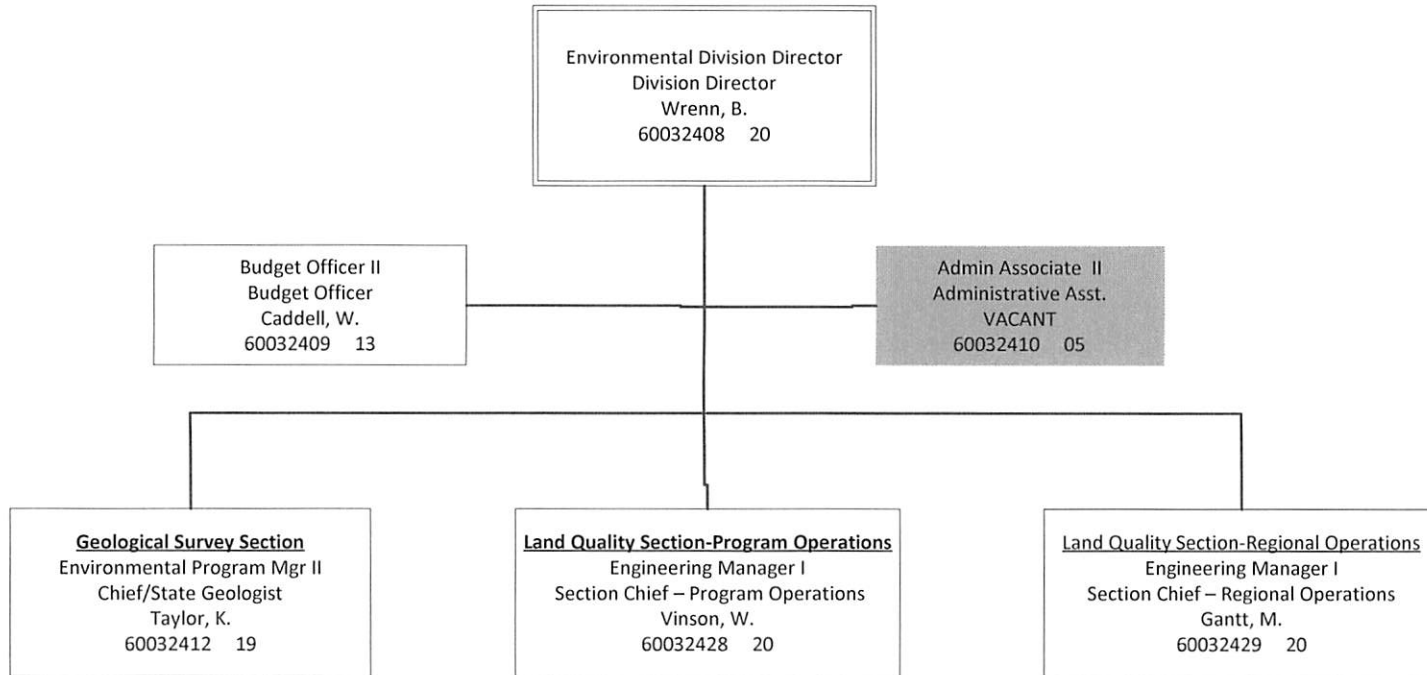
Environmental Division Director
Division Director
Wrenn, B.
60032408 20

Budget Officer II
Budget Officer
Caddell, W.
60032409 13

Admin Associate II
Administrative Asst.
VACANT
60032410 05

Geological Survey Section
Environmental Program Mgr II
Chief/State Geologist
Taylor, K.
60032412 19

Land Quality Section-Program Operations
Engineering Manager I
Section Chief – Program Operations
Vinson, W.
60032428 20

Land Quality Section-Regional Operations
Engineering Manager I
Section Chief – Regional Operations
Gantt, M.
60032429 20